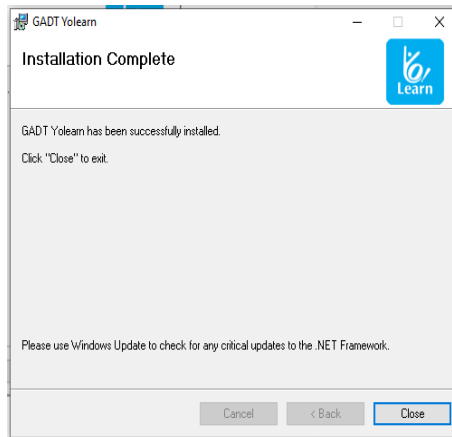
GADT Yolearn

Installation Complete

Learn

GADT Yolearn has been successfully installed.

Click "Close" to exit.

Please use Windows Update to check for any critical updates to the .NET Framework.

Cancel
< Back
Close